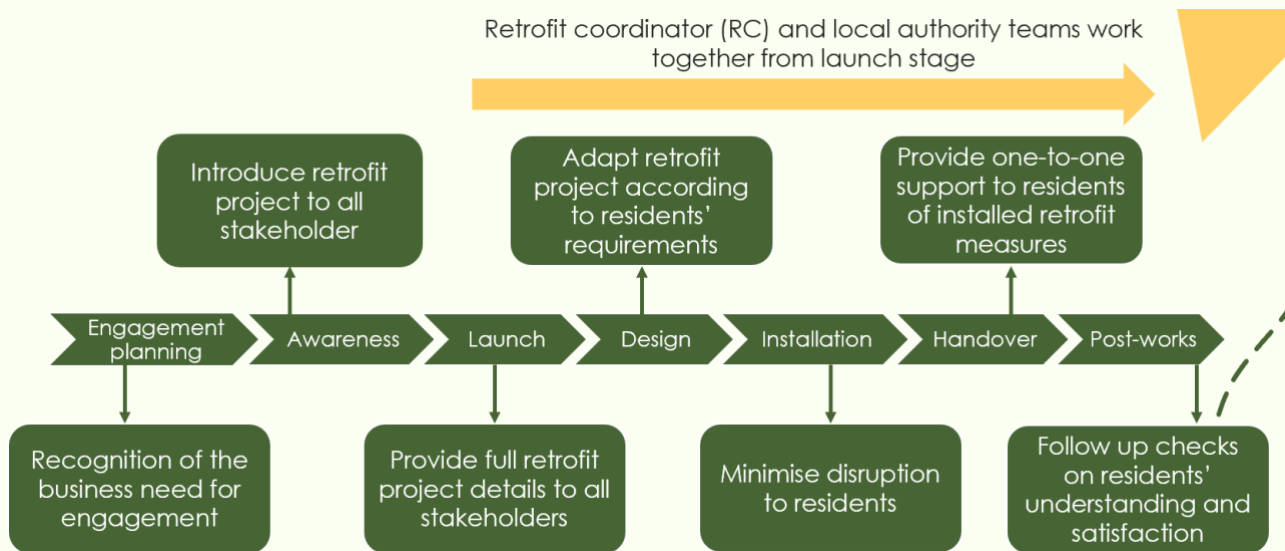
Retrofit coordinator (RC) and local authority teams work together from launch stage

Introduce retrofit project to all stakeholder

Adapt retrofit project according to residents' requirements

Provide one-to-one support to residents of installed retrofit measures

Engagement planning

Awareness

Launch

Design

Installation

Handover

Post-works

Recognition of the business need for engagement

Provide full retrofit project details to all stakeholders

Minimise disruption to residents

Follow up checks on residents' understanding and satisfaction